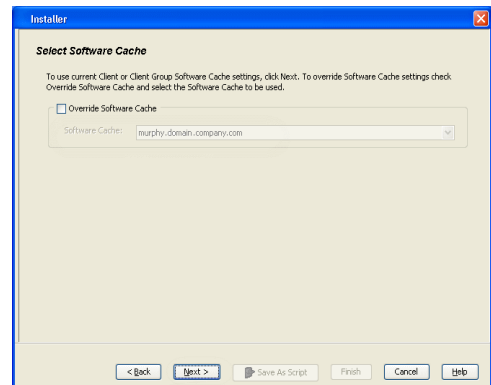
Installer

Select Software Cache

To use current Client or Client Group Software Cache settings, click Next. To override Software Cache settings check Override Software Cache and select the Software Cache to be used.

Override Software Cache

Software Cache: murphy.domain.company.com

< Back Next > Save As Script Finish Cancel Help